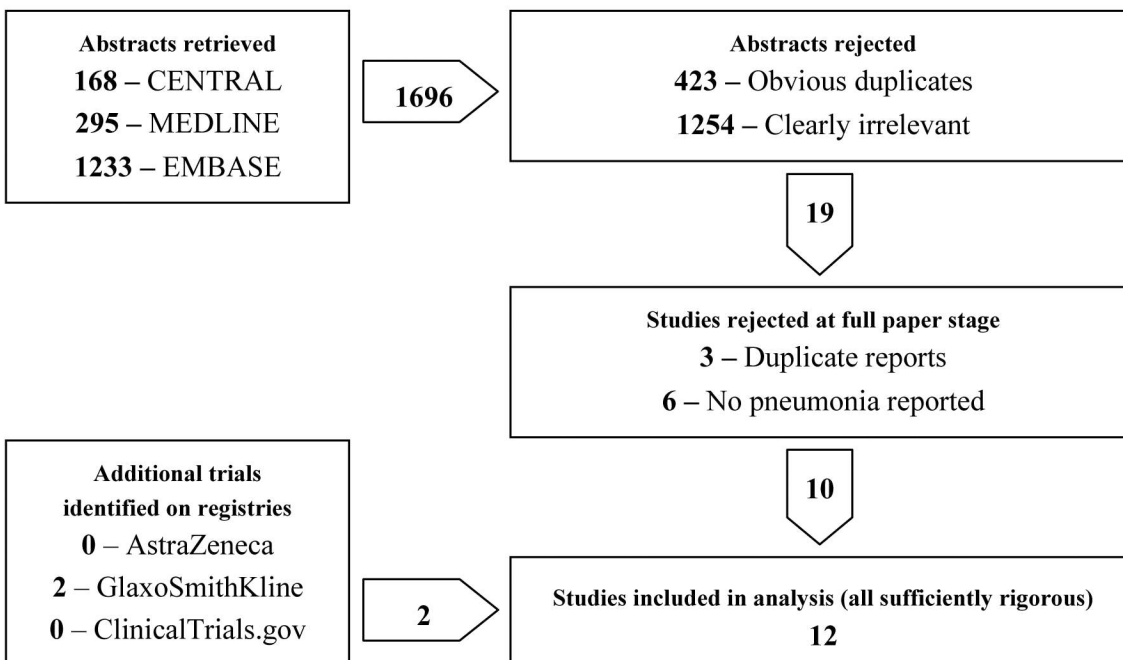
Abstracts retrieved
168 – CENTRAL
295 – MEDLINE
1233 – EMBASE

1696

Abstracts rejected
423 – Obvious duplicates
1254 – Clearly irrelevant

19

Studies rejected at full paper stage
3 – Duplicate reports
6 – No pneumonia reported

Additional trials identified on registries
0 – AstraZeneca
2 – GlaxoSmithKline
0 – ClinicalTrials.gov

10

2

Studies included in analysis (all sufficiently rigorous)
12